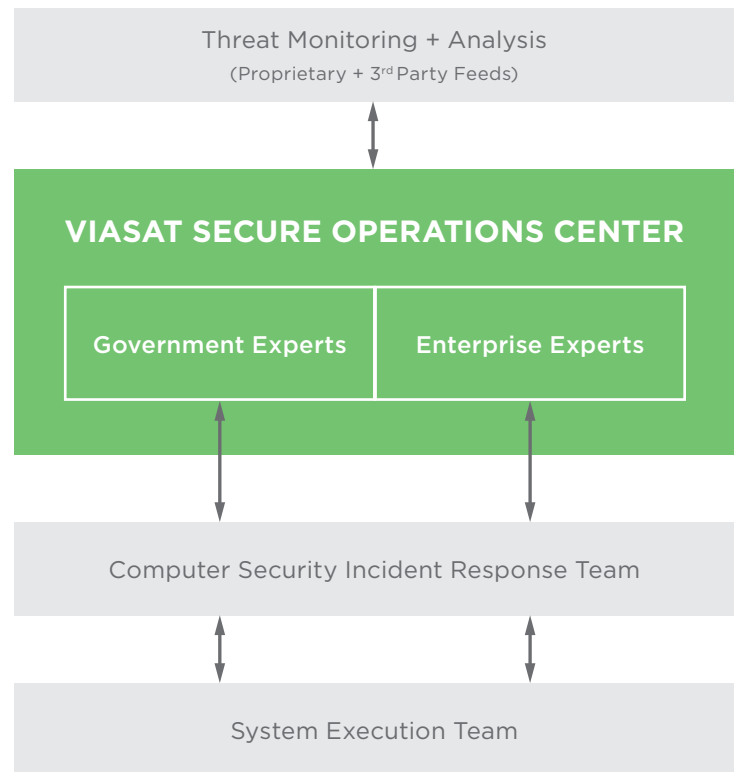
Threat Monitoring + Analysis
(Proprietary + 3$^{rd}$ Party Feeds)

VIASAT SECURE OPERATIONS CENTER

Government Experts

Enterprise Experts

Computer Security Incident Response Team

System Execution Team